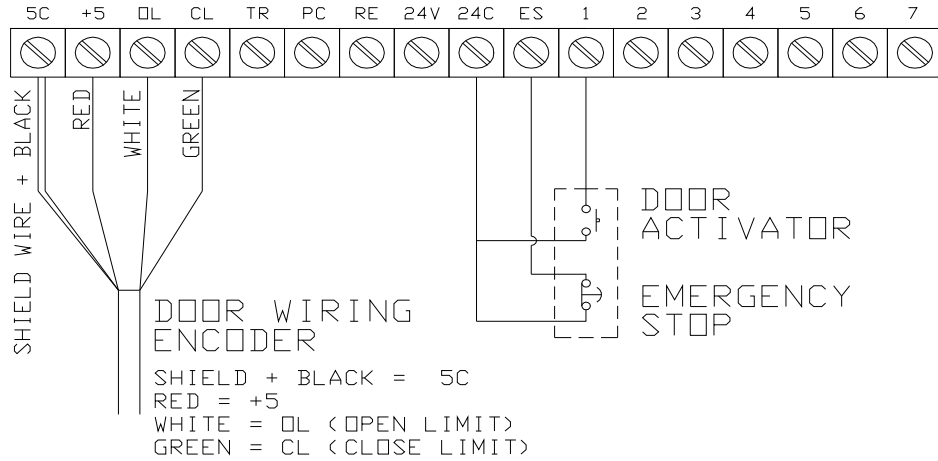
5C +5 OL CL TR PC RE 24V 24C ES 1 2 3 4 5 6 7

SHIELD WIRE + BLACK

RED

WHITE

GREEN

DOOR ACTIVATOR

EMERGENCY STOP

DOOR WIRING ENCODER

SHIELD + BLACK = 5C
RED = +5
WHITE = OL (OPEN LIMIT)
GREEN = CL (CLOSE LIMIT)